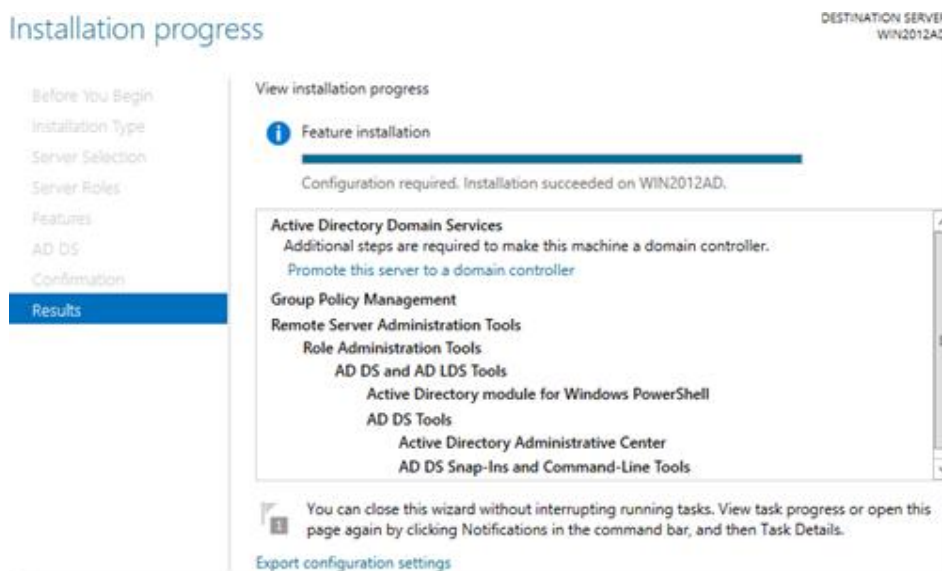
Installation progress

DESTINATION SERVE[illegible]
WIN2012AD

Before You Begin
Installation Type
Server Selection
Server Roles
Features
AD DS
Confirmation
Results

View installation progress

Feature installation

Configuration required. Installation succeeded on WIN2012AD.

Active Directory Domain Services
Additional steps are required to make this machine a domain controller.
Promote this server to a domain controller

Group Policy Management
Remote Server Administration Tools
Role Administration Tools
AD DS and AD LDS Tools
Active Directory module for Windows PowerShell
AD DS Tools
Active Directory Administrative Center
AD DS Snap-Ins and Command-Line Tools

You can close this wizard without interrupting running tasks. View task progress or open this page again by clicking Notifications in the command bar, and then Task Details.

Export configuration settings